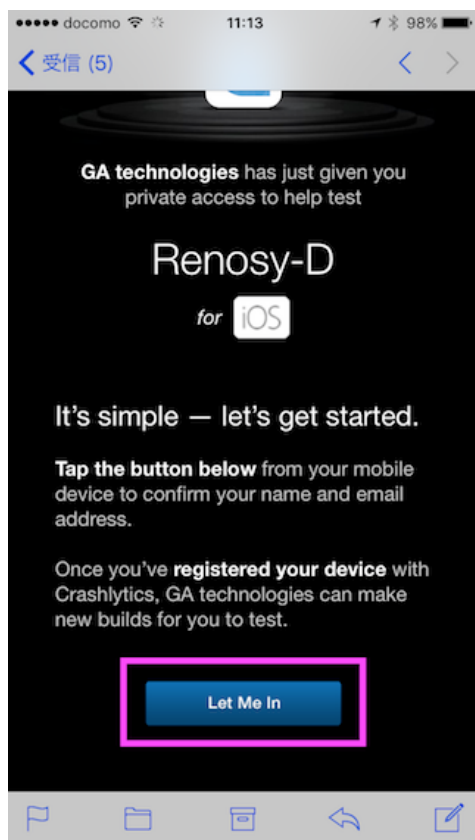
●●●●● docomo 11:13 98%

< 受信 (5)

GA technologies has just given you private access to help test

Renosy-D

for iOS

It's simple — let's get started.

Tap the button below from your mobile device to confirm your name and email address.

Once you've registered your device with Crashlytics, GA technologies can make new builds for you to test.

Let Me In